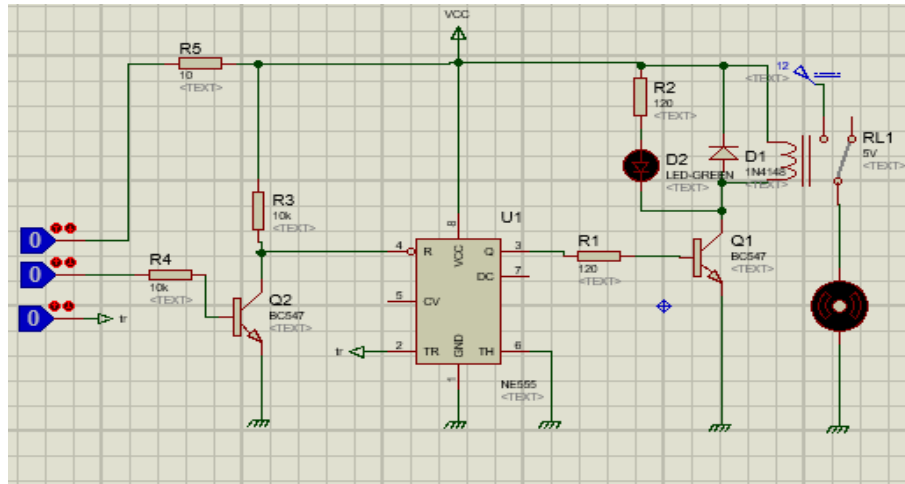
VCC
R5
10
<TEXT>
R2
120
<TEXT>
<TEXT>
12
RL1
5V
<TEXT>
D2
LED-GREEN
<TEXT>
D1
1N4148
<TEXT>
R3
10k
<TEXT>
U1
8
4
R
VCC
Q
3
R1
120
<TEXT>
Q1
BC547
<TEXT>
DC
7
0
0
0
R4
10k
<TEXT>
tr
Q2
BC547
<TEXT>
5
CV
tr
2
TR
GND
TH
6
1
NE555
<TEXT>